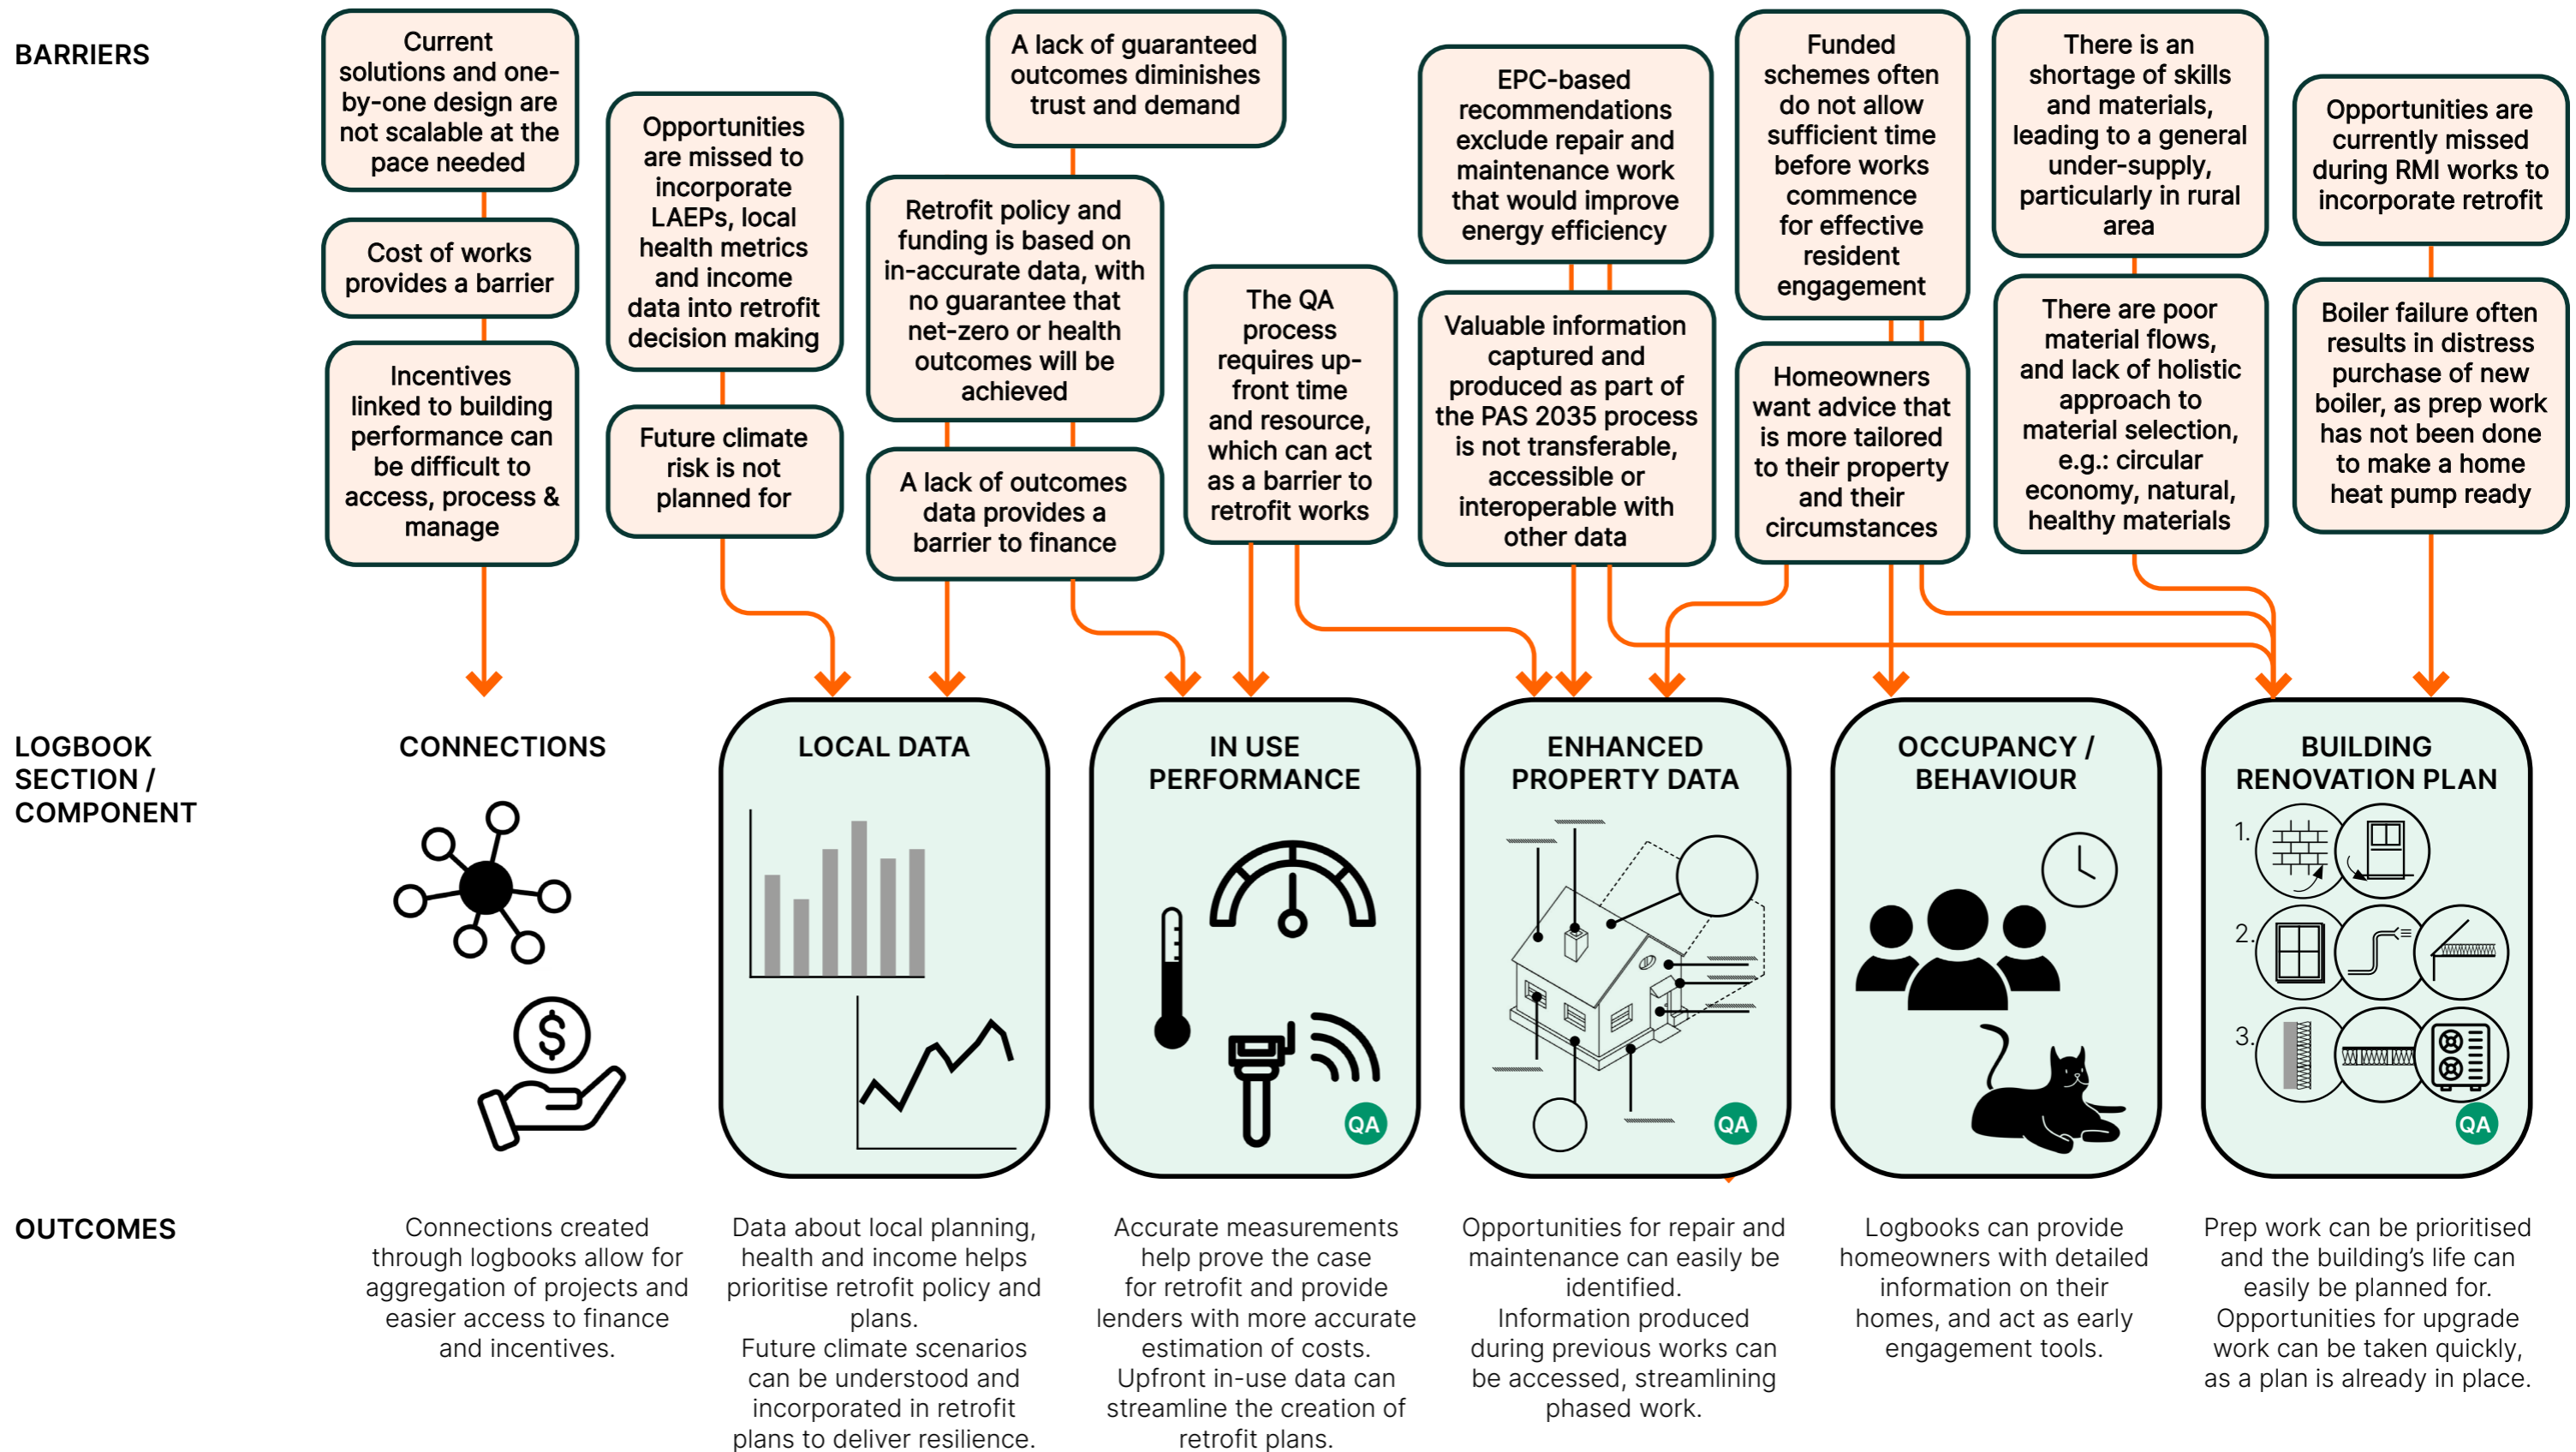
BARRIERS

Current solutions and one-by-one design are not scalable at the pace needed

Cost of works provides a barrier

Incentives linked to building performance can be difficult to access, process & manage

Opportunities are missed to incorporate LAEPs, local health metrics and income data into retrofit decision making

Future climate risk is not planned for

A lack of guaranteed outcomes diminishes trust and demand

Retrofit policy and funding is based on in-accurate data, with no guarantee that net-zero or health outcomes will be achieved

A lack of outcomes data provides a barrier to finance

The QA process requires up-front time and resource, which can act as a barrier to retrofit works

EPC-based recommendations exclude repair and maintenance work that would improve energy efficiency

Valuable information captured and produced as part of the PAS 2035 process is not transferable, accessible or interoperable with other data

Funded schemes often do not allow sufficient time before works commence for effective resident engagement

Homeowners want advice that is more tailored to their property and their circumstances

There is an shortage of skills and materials, leading to a general under-supply, particularly in rural area

There are poor material flows, and lack of holistic approach to material selection, e.g.: circular economy, natural, healthy materials

Opportunities are currently missed during RMI works to incorporate retrofit

Boiler failure often results in distress purchase of new boiler, as prep work has not been done to make a home heat pump ready

LOGBOOK SECTION / COMPONENT

CONNECTIONS

LOCAL DATA

IN USE PERFORMANCE

QA

ENHANCED PROPERTY DATA

QA

OCCUPANCY / BEHAVIOUR

BUILDING RENOVATION PLAN

1.

2.

3.

QA

OUTCOMES

Connections created through logbooks allow for aggregation of projects and easier access to finance and incentives.

Data about local planning, health and income helps prioritise retrofit policy and plans.
Future climate scenarios can be understood and incorporated in retrofit plans to deliver resilience.

Accurate measurements help prove the case for retrofit and provide lenders with more accurate estimation of costs.
Upfront in-use data can streamline the creation of retrofit plans.

Opportunities for repair and maintenance can easily be identified.
Information produced during previous works can be accessed, streamlining phased work.

Logbooks can provide homeowners with detailed information on their homes, and act as early engagement tools.

Prep work can be prioritised and the building's life can easily be planned for.
Opportunities for upgrade work can be taken quickly, as a plan is already in place.